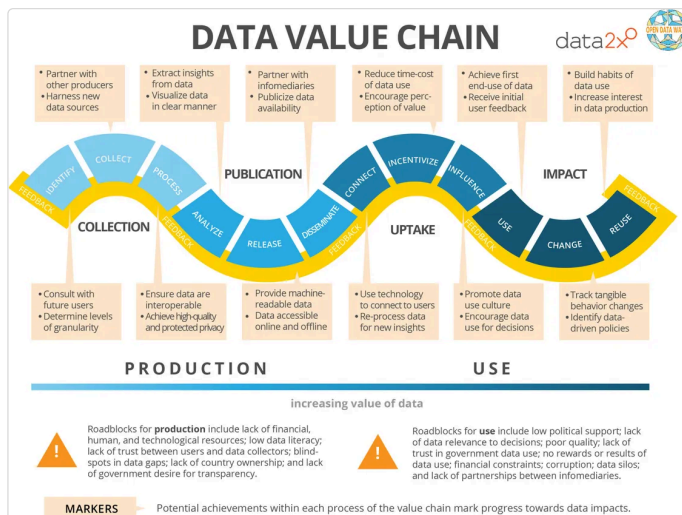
DATA VALUE CHAIN

data2x

OPEN DATA WA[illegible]

• Partner with other producers
• Harness new data sources

• Extract insights from data
• Visualize data in clear manner

• Partner with infomediaries
• Publicize data availability

• Reduce time-cost of data use
• Encourage perception of value

• Achieve first end-use of data
• Receive initial user feedback

• Build habits of data use
• Increase interest in data production

FEEDBACK

IDENTIFY

COLLECT

PROCESS

PUBLICATION

CONNECT

INCENTIVIZE

INFLUENCE

IMPACT

FEEDBACK

COLLECTION

FEEDBACK

ANALYZE

RELEASE

DISSEMINATE

FEEDBACK

UPTAKE

FEEDBACK

USE

CHANGE

REUSE

• Consult with future users
• Determine levels of granularity

• Ensure data are interoperable
• Achieve high-quality and protected privacy

• Provide machine-readable data
• Data accessible online and offline

• Use technology to connect to users
• Re-process data for new insights

• Promote data use culture
• Encourage data use for decisions

• Track tangible behavior changes
• Identify data-driven policies

PRODUCTION

USE

increasing value of data

Roadblocks for production include lack of financial, human, and technological resources; low data literacy; lack of trust between users and data collectors; blind-spots in data gaps; lack of country ownership; and lack of government desire for transparency.

Roadblocks for use include low political support; lack of data relevance to decisions; poor quality; lack of trust in government data use; no rewards or results of data use; financial constraints; corruption; data silos; and lack of partnerships between infomediaries.

MARKERS

Potential achievements within each process of the value chain mark progress towards data impacts.